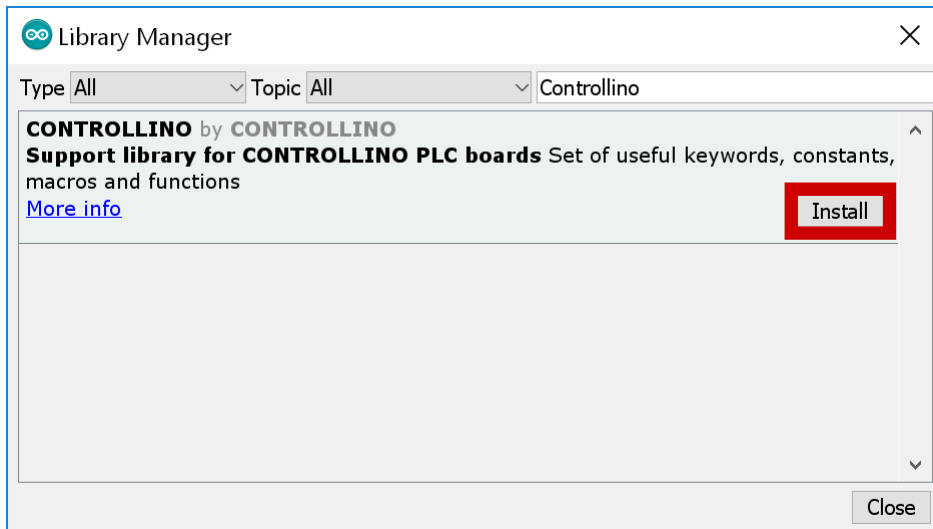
Library Manager

Type All Topic All Controllino

**CONTROLLINO** by **CONTROLLINO**
**Support library for CONTROLLINO PLC boards** Set of useful keywords, constants, macros and functions
More info

Install

Close